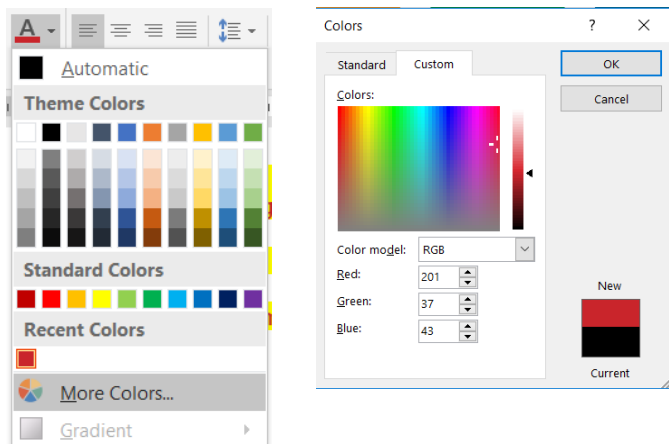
A

Automatic

Theme Colors

Standard Colors

Recent Colors

More Colors...

Gradient

Colors

?

×

Standard

Custom

Colors:

Color model: RGB

Red: 201

Green: 37

Blue: 43

OK

Cancel

New

Current